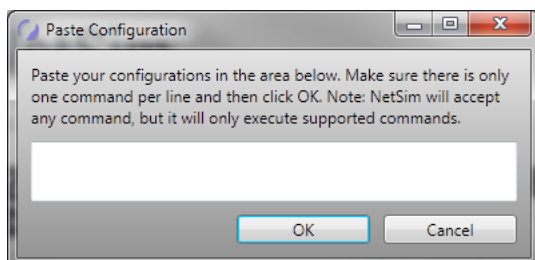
Paste Configuration

Paste your configurations in the area below. Make sure there is only one command per line and then click OK. Note: NetSim will accept any command, but it will only execute supported commands.

OK

Cancel